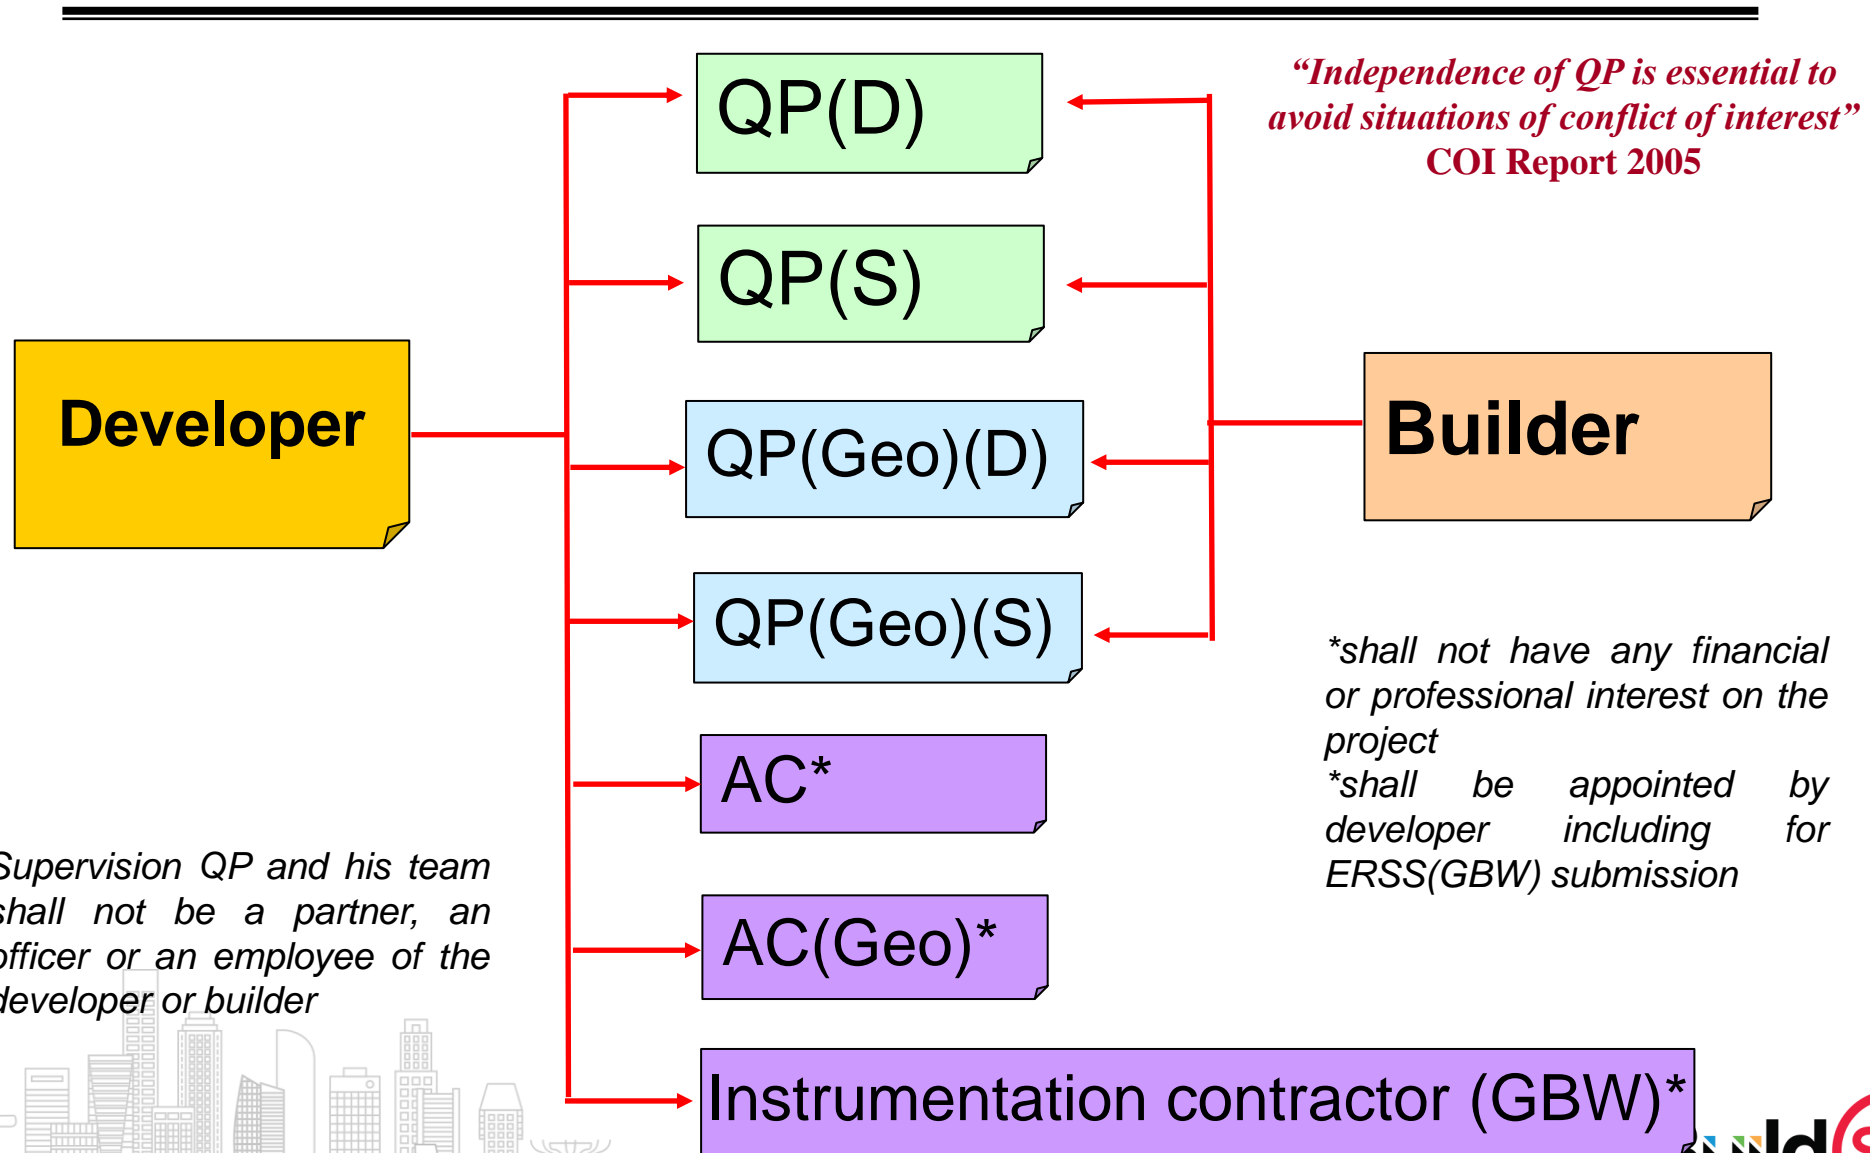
QP(D)

QP(S)

Developer

QP(Geo)(D)

QP(Geo)(S)

AC*

AC(Geo)*

Instrumentation contractor (GBW)*

"Independence of QP is essential to avoid situations of conflict of interest"
COI Report 2005

Builder

*shall not have any financial or professional interest on the project
*shall be appointed by developer including for ERSS(GBW) submission

Supervision QP and his team shall not be a partner, an officer or an employee of the developer or builder